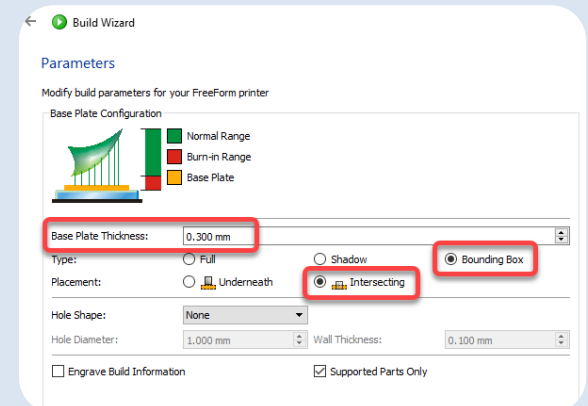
Build Wizard

Parameters

Modify build parameters for your FreeForm printer

Base Plate Configuration

Normal Range

Burn-in Range

Base Plate

Base Plate Thickness: 0.300 mm

Type: Full Shadow Bounding Box

Placement: Underneath Intersecting

Hole Shape: None

Hole Diameter: 1.000 mm Wall Thickness: 0.100 mm

Engrave Build Information Supported Parts Only